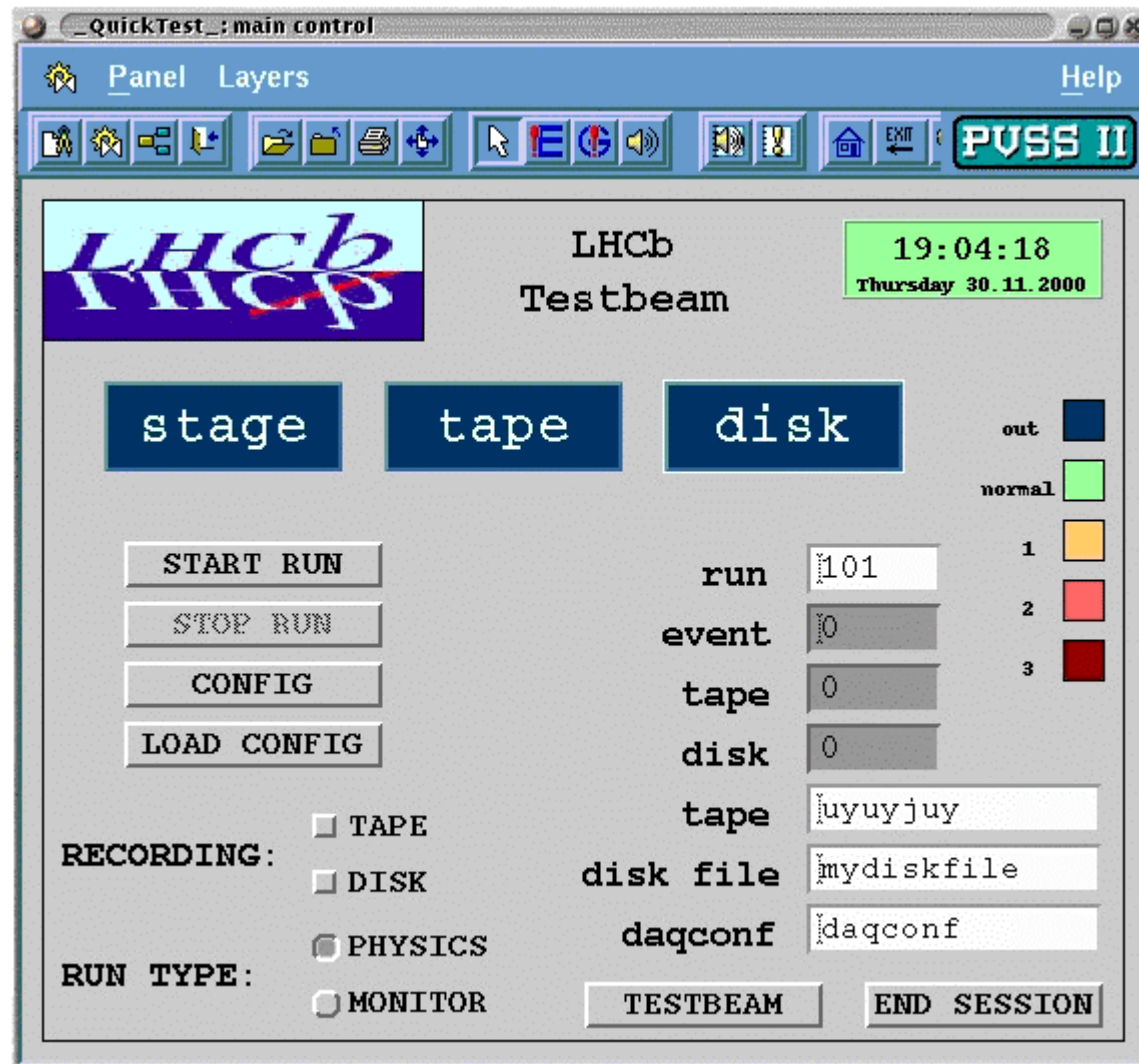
_QuickTest_: main control

Panel Layers Help

PVSS II

LHCb

LHCb
Testbeam

19:04:18
Thursday 30.11.2000

stage tape disk

out
normal
1
2
3

START RUN
STOP RUN
CONFIG
LOAD CONFIG

run 101
event 0
tape 0
disk 0
tape uyuyjuy
disk file mydiskfile
daqconf daqconf

RECORDING: TAPE DISK

RUN TYPE: PHYSICS MONITOR

TESTBEAM END SESSION